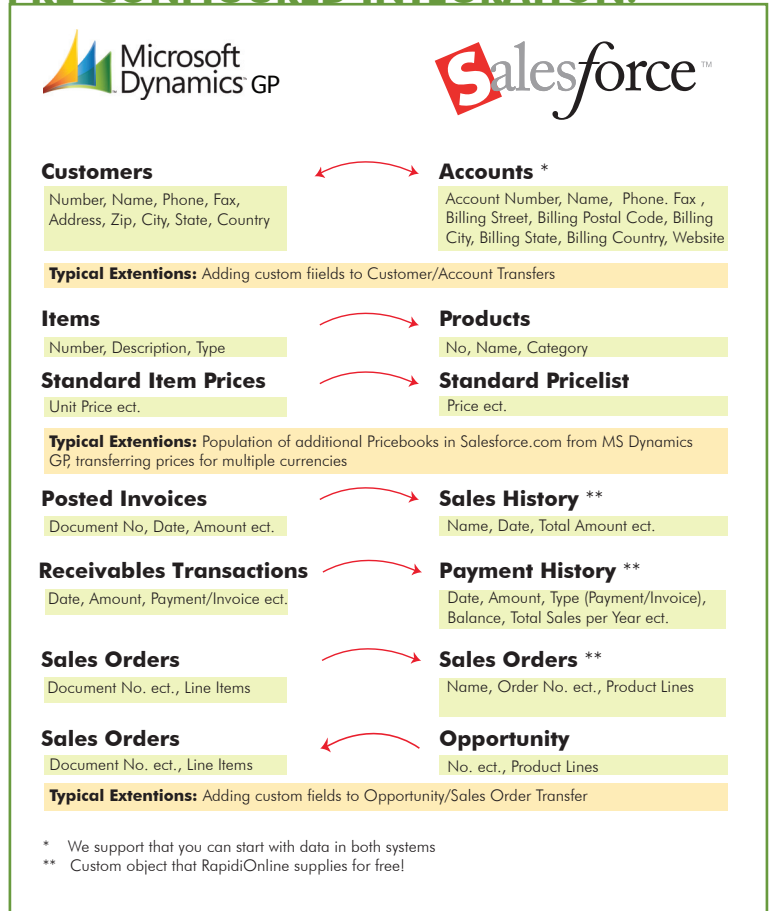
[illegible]

Microsoft Dynamics GP

Salesforce™

**Customers**
Number, Name, Phone, Fax, Address, Zip, City, State, Country

**Accounts** *
Account Number, Name, Phone. Fax , Billing Street, Billing Postal Code, Billing City, Billing State, Billing Country, Website

**Typical Extentions:** Adding custom fiields to Customer/Account Transfers

**Items**
Number, Description, Type

**Products**
No, Name, Category

**Standard Item Prices**
Unit Price ect.

**Standard Pricelist**
Price ect.

**Typical Extentions:** Population of additional Pricebooks in Salesforce.com from MS Dynamics GP, transferring prices for multiple currencies

**Posted Invoices**
Document No, Date, Amount ect.

**Sales History** **
Name, Date, Total Amount ect.

**Receivables Transactions**
Date, Amount, Payment/Invoice ect.

**Payment History** **
Date, Amount, Type (Payment/Invoice), Balance, Total Sales per Year ect.

**Sales Orders**
Document No. ect., Line Items

**Sales Orders** **
Name, Order No. ect., Product Lines

**Sales Orders**
Document No. ect., Line Items

**Opportunity**
No. ect., Product Lines

**Typical Extentions:** Adding custom fields to Opportunity/Sales Order Transfer

* We support that you can start with data in both systems
** Custom object that RapidiOnline supplies for free!